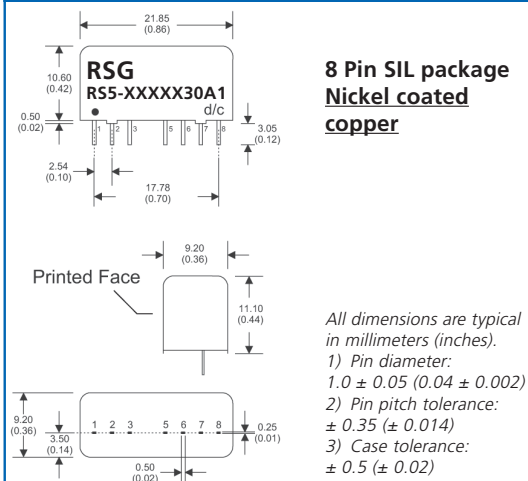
21.85
(0.86)

10.60
(0.42)

RSG
RS5-XXXXX30A1
d/c

0.50
(0.02)

1 2 3 5 6 7 8

3.05
(0.12)

2.54
(0.10)

17.78
(0.70)

8 Pin SIL package
Nickel coated copper

9.20
(0.36)

Printed Face

11.10
(0.44)

All dimensions are typical in millimeters (inches).
1) Pin diameter:
1.0 ± 0.05 (0.04 ± 0.002)
2) Pin pitch tolerance:
± 0.35 (± 0.014)
3) Case tolerance:
± 0.5 (± 0.02)

9.20
(0.36)

3.50
(0.14)

1 2 3 5 6 7 8

0.25
(0.01)

0.50
(0.02)